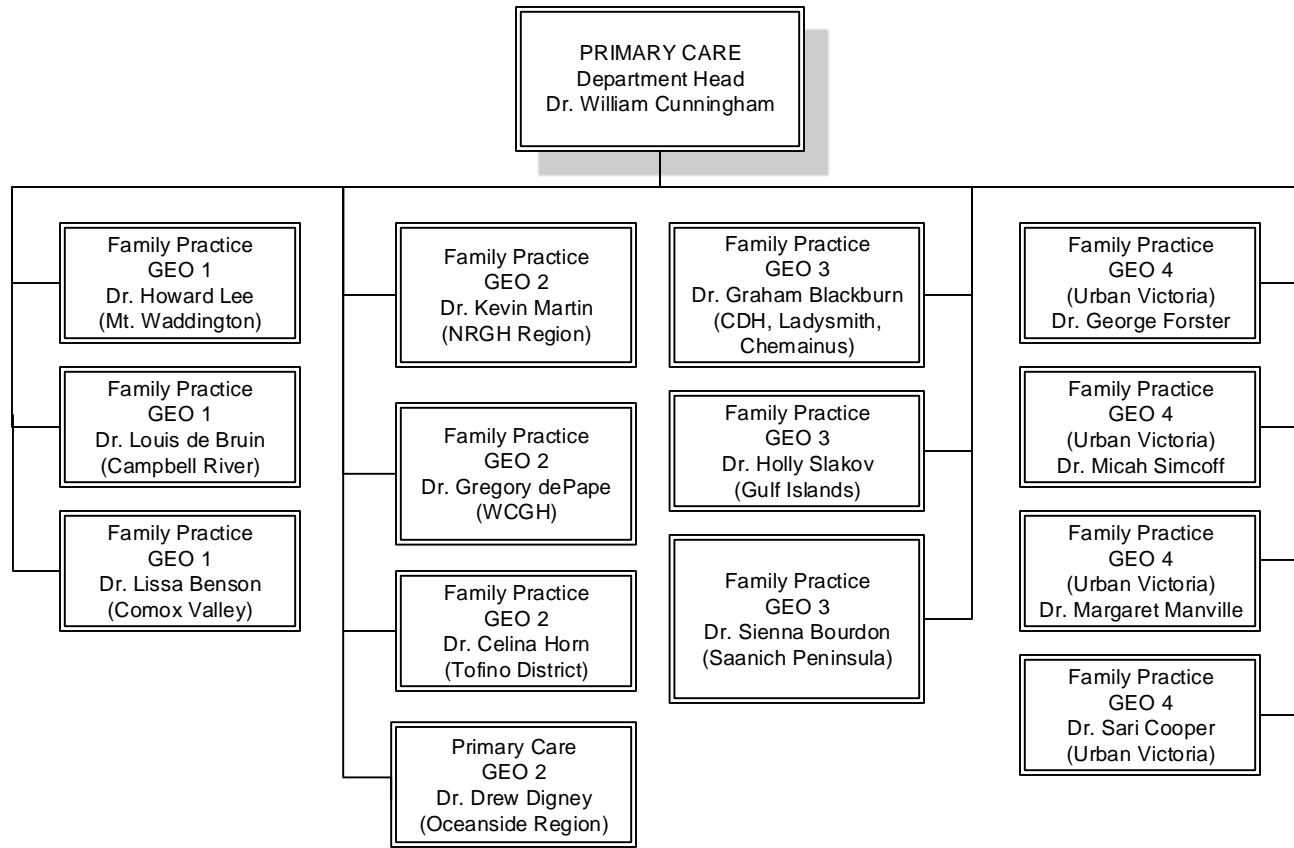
PRIMARY CARE
Department Head
Dr. William Cunningham

Family Practice
GEO 1
Dr. Howard Lee
(Mt. Waddington)

Family Practice
GEO 1
Dr. Louis de Bruin
(Campbell River)

Family Practice
GEO 1
Dr. Lissa Benson
(Comox Valley)

Family Practice
GEO 2
Dr. Kevin Martin
(NRGH Region)

Family Practice
GEO 2
Dr. Gregory dePape
(WCGH)

Family Practice
GEO 2
Dr. Celina Horn
(Tofino District)

Primary Care
GEO 2
Dr. Drew Digney
(Oceanside Region)

Family Practice
GEO 3
Dr. Graham Blackburn
(CDH, Ladysmith, Chemainus)

Family Practice
GEO 3
Dr. Holly Slakov
(Gulf Islands)

Family Practice
GEO 3
Dr. Sienna Bourdon
(Saanich Peninsula)

Family Practice
GEO 4
(Urban Victoria)
Dr. George Forster

Family Practice
GEO 4
(Urban Victoria)
Dr. Micah Simcoff

Family Practice
GEO 4
(Urban Victoria)
Dr. Margaret Manville

Family Practice
GEO 4
Dr. Sari Cooper
(Urban Victoria)